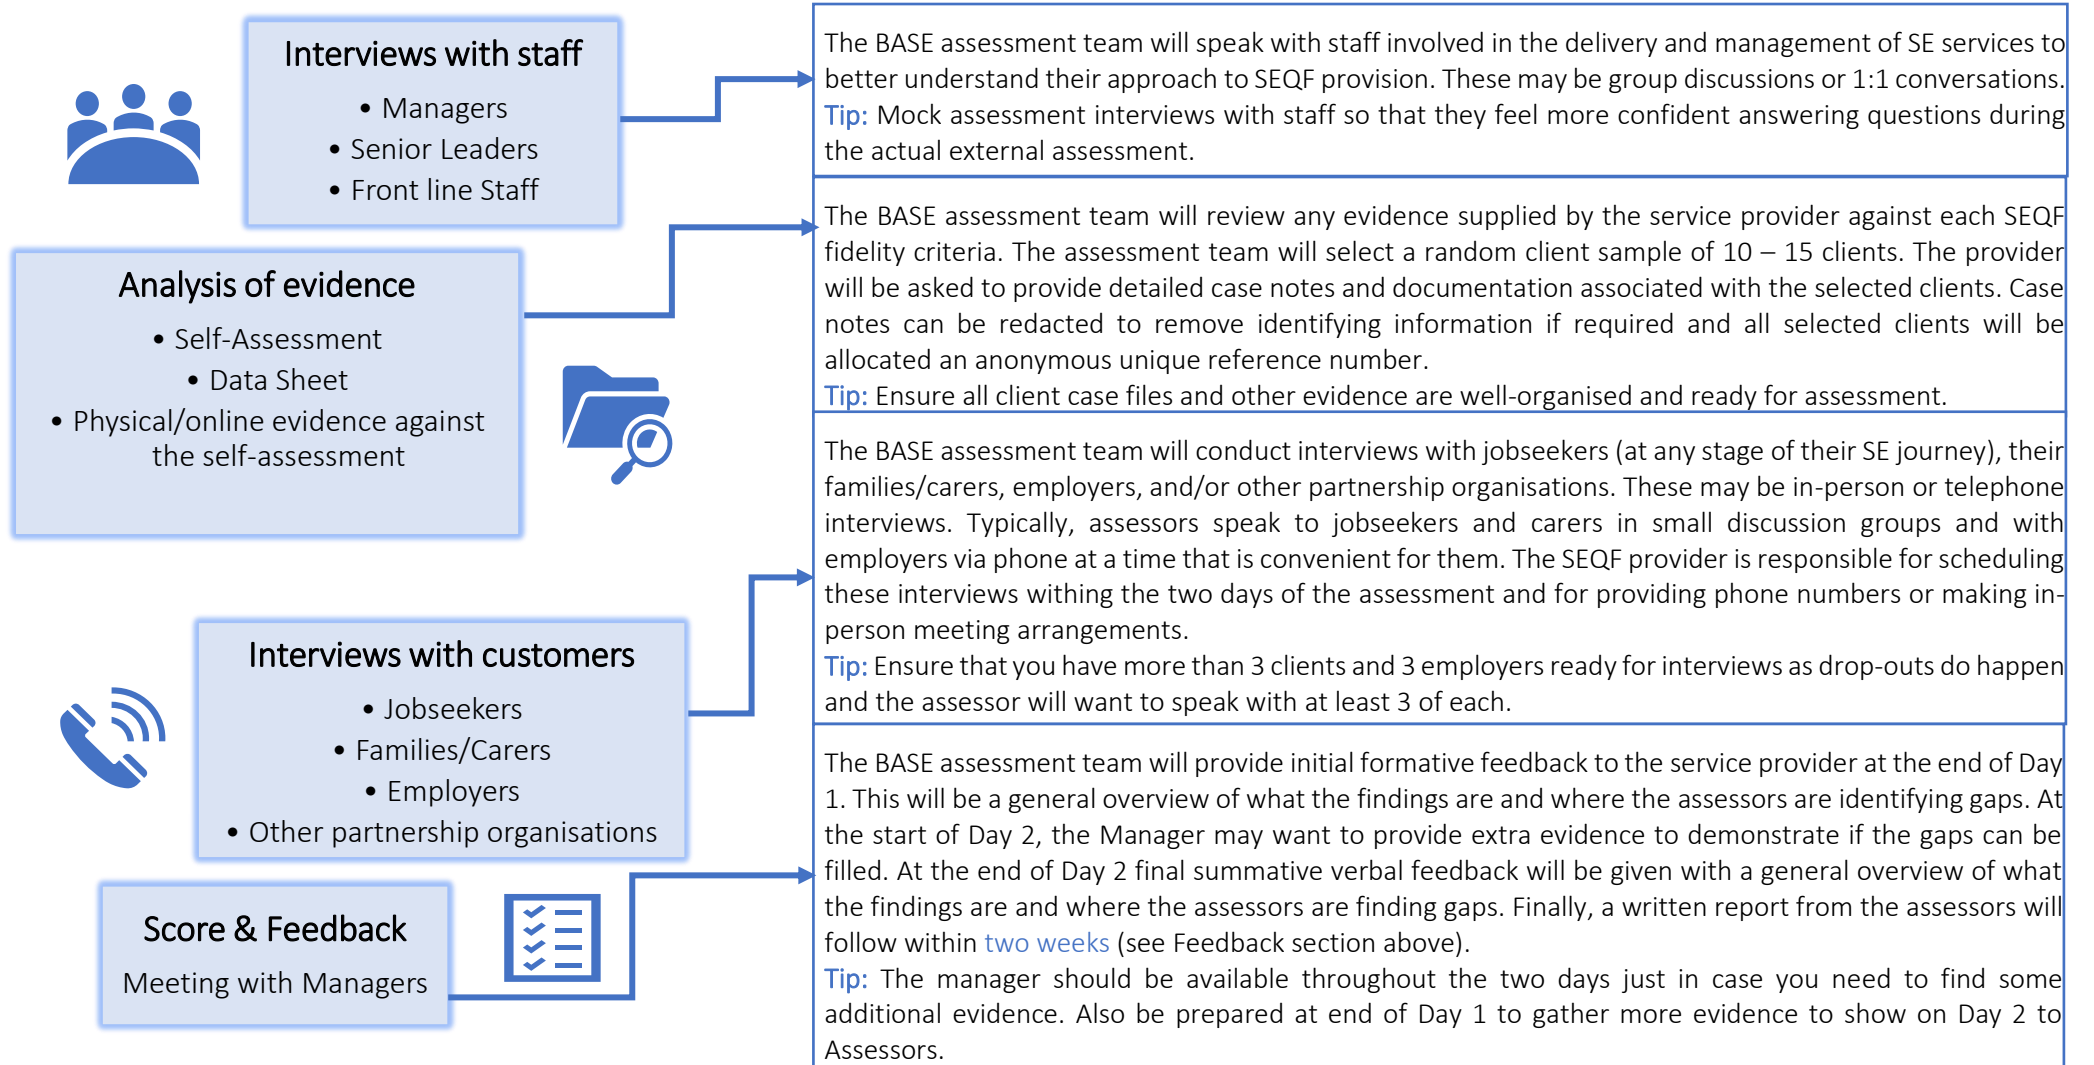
Interviews with staff

- Managers
- Senior Leaders
- Front line Staff

The BASE assessment team will speak with staff involved in the delivery and management of SE services to better understand their approach to SEQF provision. These may be group discussions or 1:1 conversations.
Tip: Mock assessment interviews with staff so that they feel more confident answering questions during the actual external assessment.

Analysis of evidence

- Self-Assessment
- Data Sheet
- Physical/online evidence against the self-assessment

The BASE assessment team will review any evidence supplied by the service provider against each SEQF fidelity criteria. The assessment team will select a random client sample of 10 – 15 clients. The provider will be asked to provide detailed case notes and documentation associated with the selected clients. Case notes can be redacted to remove identifying information if required and all selected clients will be allocated an anonymous unique reference number.
Tip: Ensure all client case files and other evidence are well-organised and ready for assessment.

The BASE assessment team will conduct interviews with jobseekers (at any stage of their SE journey), their families/carers, employers, and/or other partnership organisations. These may be in-person or telephone interviews. Typically, assessors speak to jobseekers and carers in small discussion groups and with employers via phone at a time that is convenient for them. The SEQF provider is responsible for scheduling these interviews withing the two days of the assessment and for providing phone numbers or making in-person meeting arrangements.
Tip: Ensure that you have more than 3 clients and 3 employers ready for interviews as drop-outs do happen and the assessor will want to speak with at least 3 of each.

Interviews with customers

- Jobseekers
- Families/Carers
- Employers
- Other partnership organisations

Score & Feedback

Meeting with Managers

The BASE assessment team will provide initial formative feedback to the service provider at the end of Day 1. This will be a general overview of what the findings are and where the assessors are identifying gaps. At the start of Day 2, the Manager may want to provide extra evidence to demonstrate if the gaps can be filled. At the end of Day 2 final summative verbal feedback will be given with a general overview of what the findings are and where the assessors are finding gaps. Finally, a written report from the assessors will follow within two weeks (see Feedback section above).
Tip: The manager should be available throughout the two days just in case you need to find some additional evidence. Also be prepared at end of Day 1 to gather more evidence to show on Day 2 to Assessors.